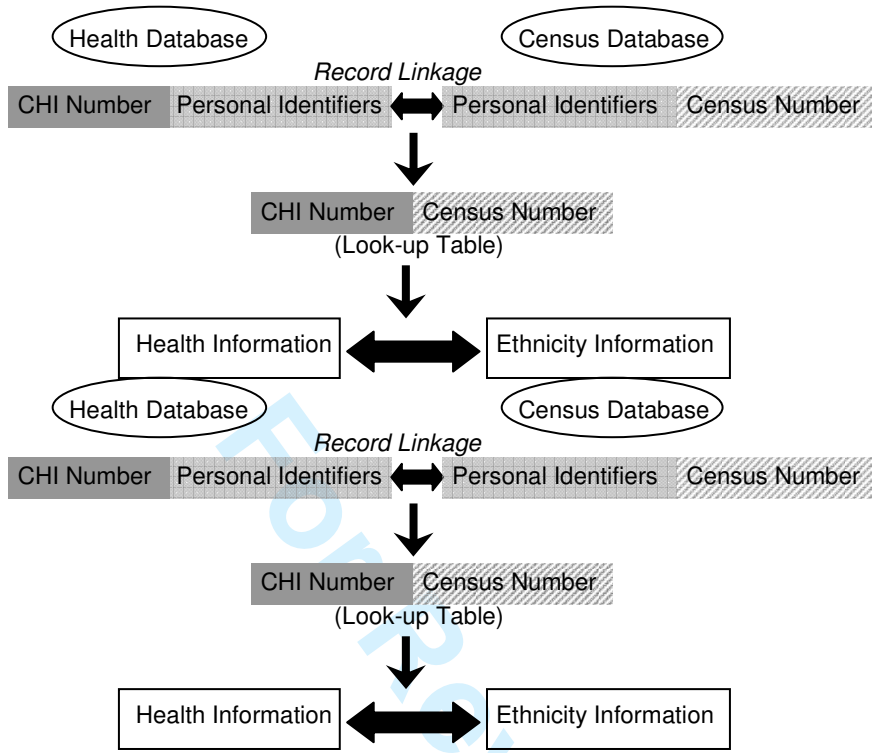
Health Database

Census Database

Record Linkage

CHI Number Personal Identifiers Personal Identifiers Census Number

CHI Number Census Number
(Look-up Table)

Health Information

Ethnicity Information

Health Database

Census Database

Record Linkage

CHI Number Personal Identifiers Personal Identifiers Census Number

CHI Number Census Number
(Look-up Table)

Health Information

Ethnicity Information

For Pe